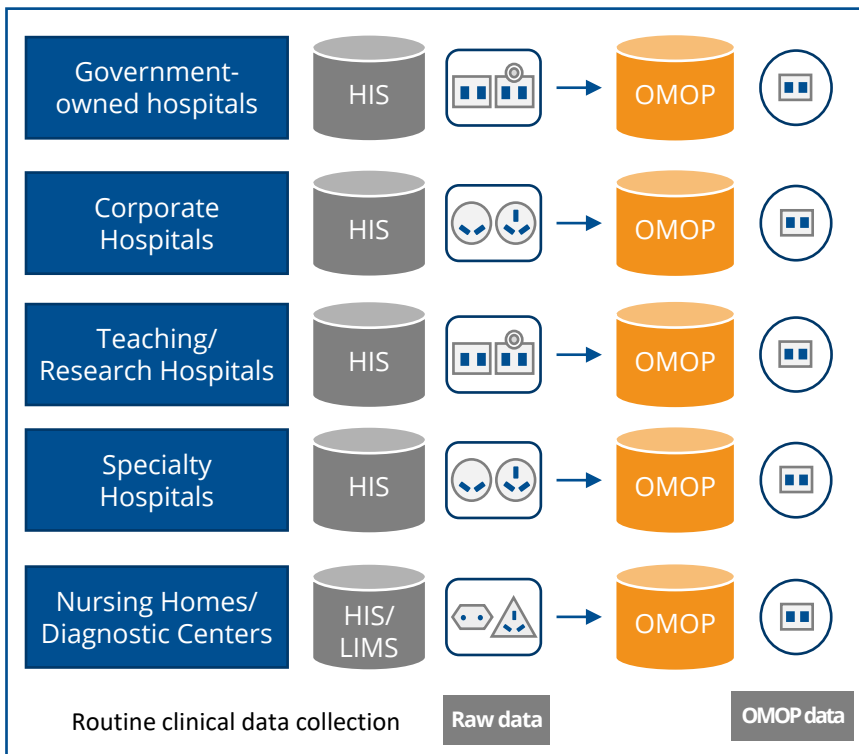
Government-owned hospitals
HIS
OMOP

Corporate Hospitals
HIS
OMOP

Teaching/ Research Hospitals
HIS
OMOP

Specialty Hospitals
HIS
OMOP

Nursing Homes/ Diagnostic Centers
HIS/ LIMS
OMOP

Routine clinical data collection
Raw data
OMOP data